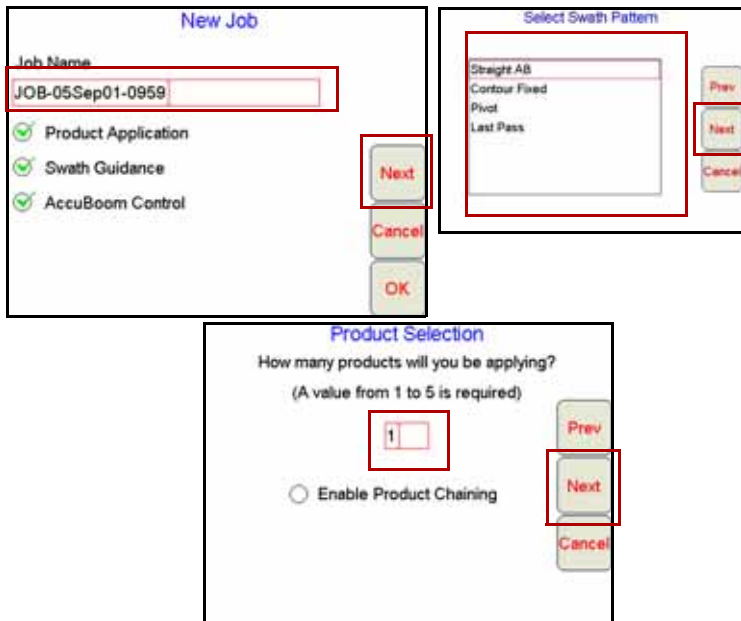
New Job

Job Name

JOB-05Sep01-0959

Product Application

Swath Guidance

AccuBoom Control

Next

Cancel

OK

Select Swath Pattern

Straight AB

Contour Fixed

Pivot

Last Pass

Prev

Next

Cancel

Product Selection

How many products will you be applying?

(A value from 1 to 5 is required)

1

Enable Product Chaining

Prev

Next

Cancel